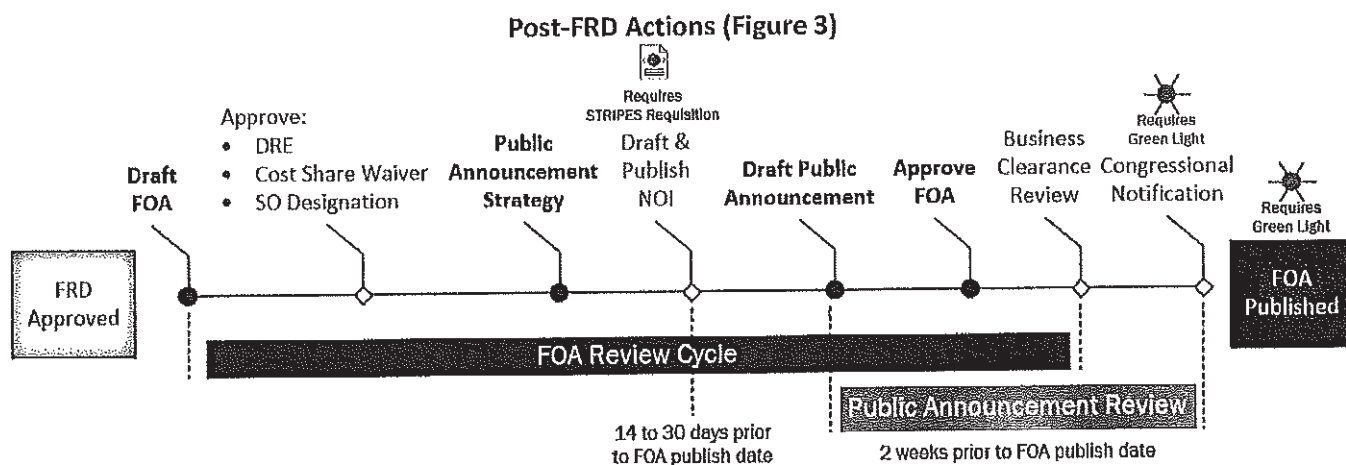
Post-FRD Actions (Figure 3)

Requires STRIPES Requisition

Requires Green Light

Approve:
- DRE
- Cost Share Waiver
- SO Designation

Draft FOA

Public Announcement Strategy

Draft & Publish NOI

Draft Public Announcement

Approve FOA

Business Clearance Review

Congressional Notification

Requires Green Light

FRD Approved

FOA Published

FOA Review Cycle

Public Announcement Review

14 to 30 days prior to FOA publish date

2 weeks prior to FOA publish date